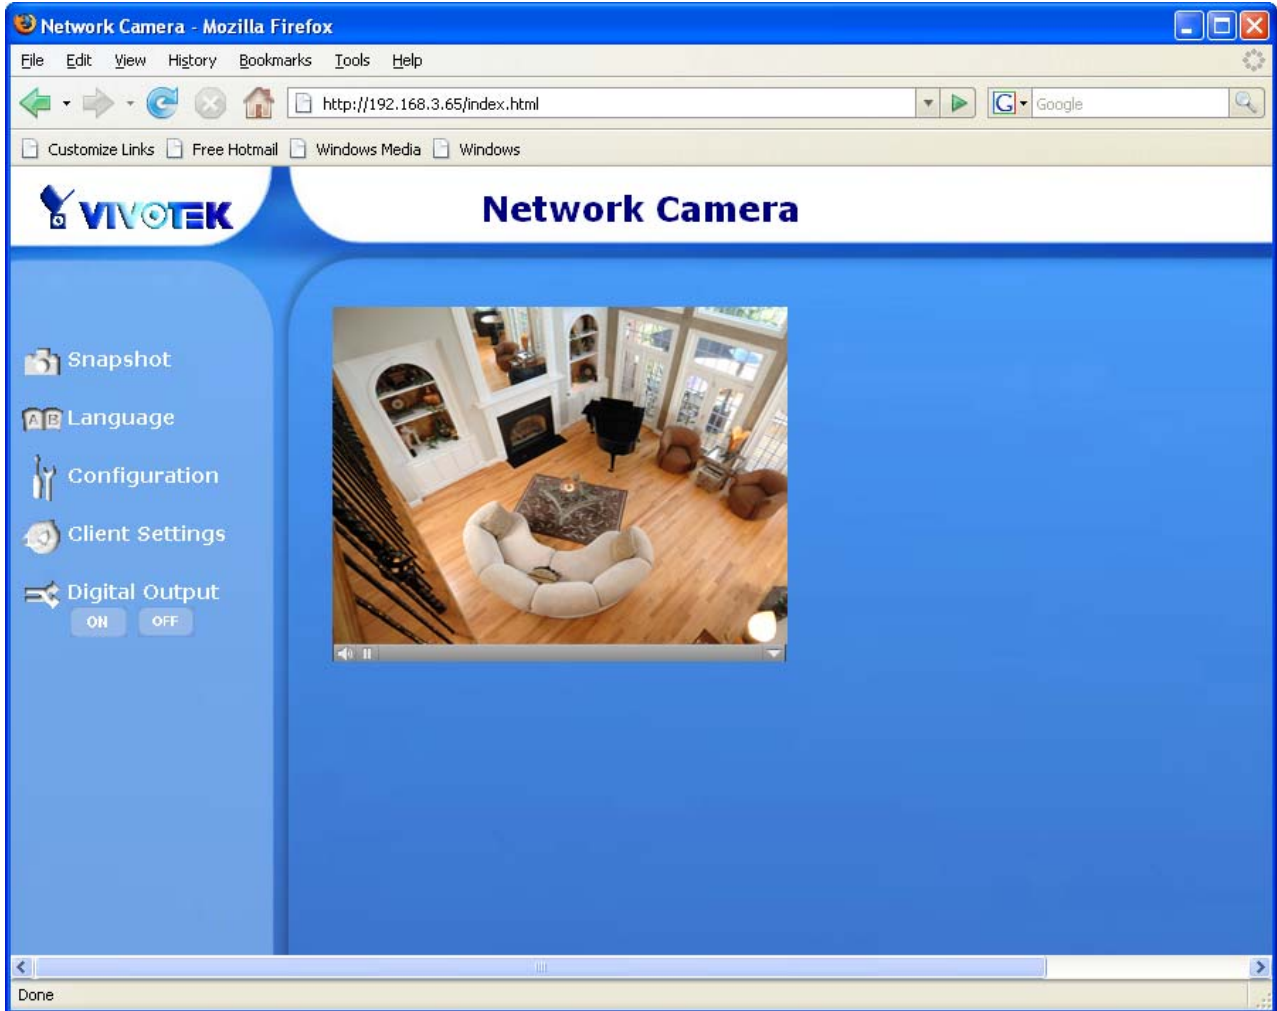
Network Camera - Mozilla Firefox

File Edit View History Bookmarks Tools Help

http://192.168.3.65/index.html

Google

Customize Links Free Hotmail Windows Media Windows

VIVOTEK

Network Camera

Snapshot

Language

Configuration

Client Settings

Digital Output

ON OFF

Done